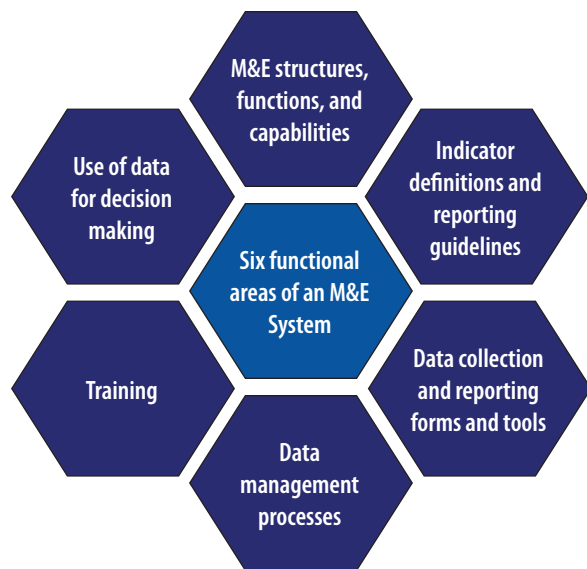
M&E structures, functions, and capabilities

Indicator definitions and reporting guidelines

Data collection and reporting forms and tools

Data management processes

Training

Use of data for decision making

Six functional areas of an M&E System